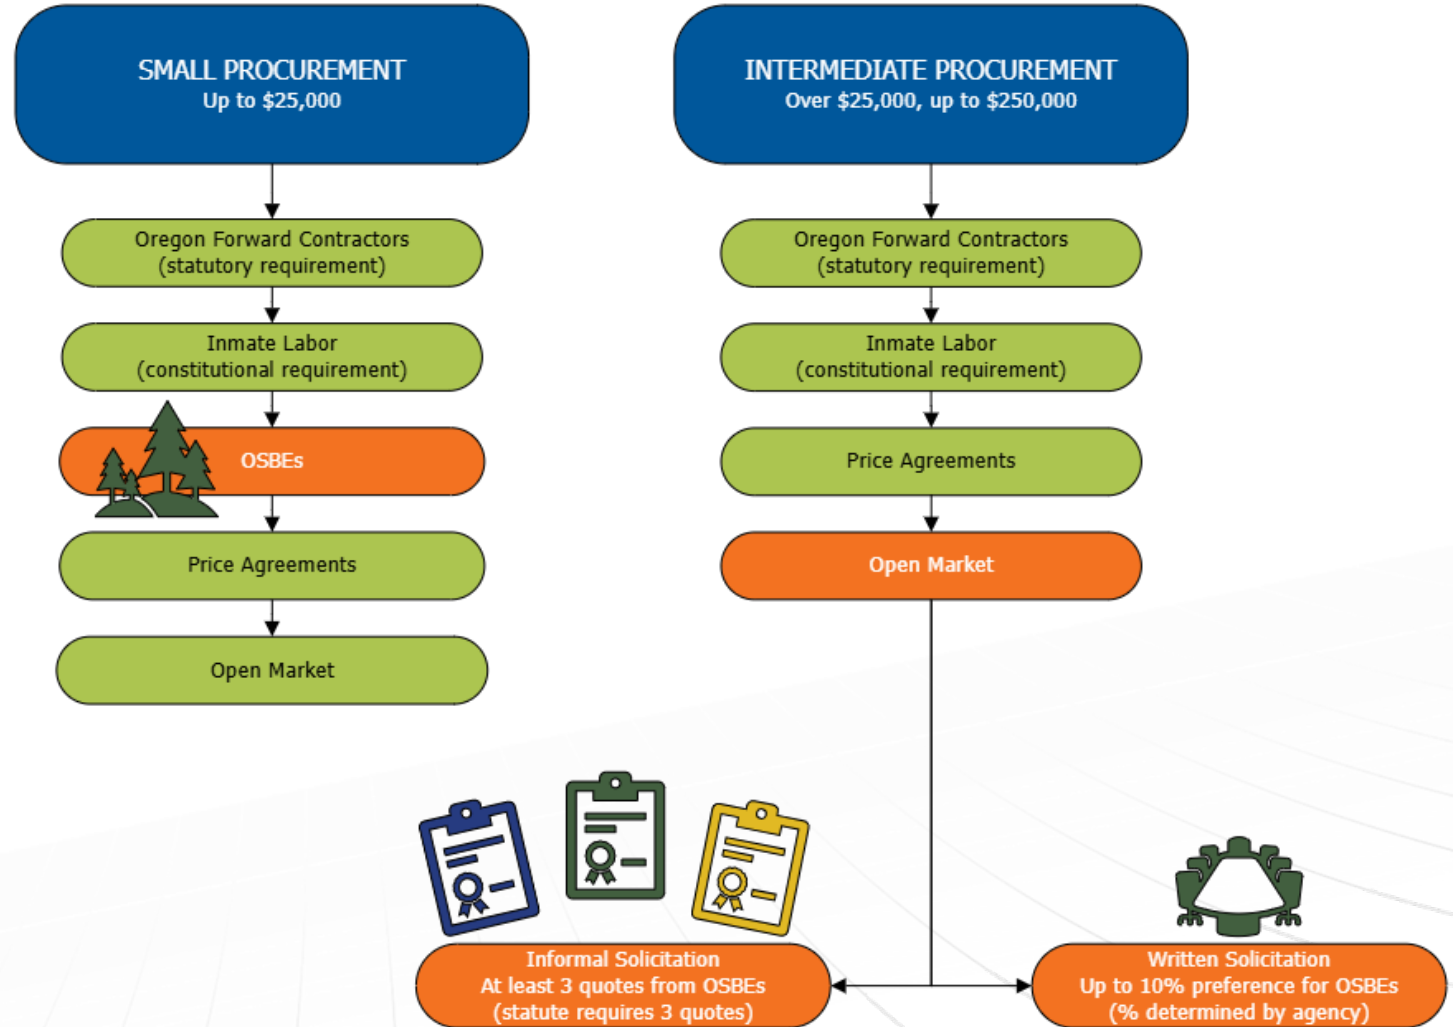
SMALL PROCUREMENT
Up to $25,000

Oregon Forward Contractors
(statutory requirement)

Inmate Labor
(constitutional requirement)

OSBEs

Price Agreements

Open Market

INTERMEDIATE PROCUREMENT
Over $25,000, up to $250,000

Oregon Forward Contractors
(statutory requirement)

Inmate Labor
(constitutional requirement)

Price Agreements

Open Market

Informal Solicitation
At least 3 quotes from OSBEs
(statute requires 3 quotes)

Written Solicitation
Up to 10% preference for OSBEs
(% determined by agency)